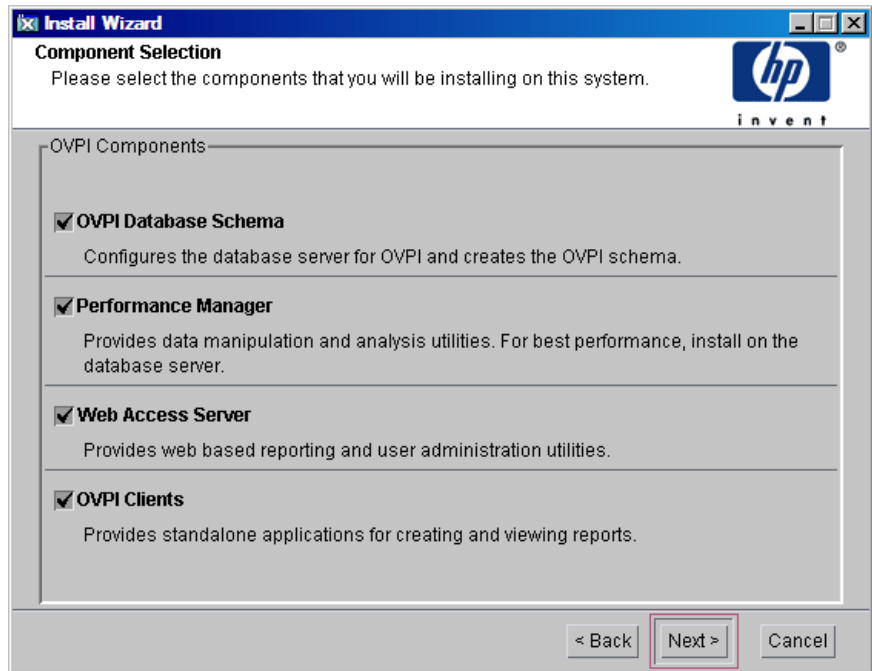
Install Wizard

Component Selection
Please select the components that you will be installing on this system.

hp
invent

OVPI Components

OVPI Database Schema
Configures the database server for OVPI and creates the OVPI schema.

Performance Manager
Provides data manipulation and analysis utilities. For best performance, install on the database server.

Web Access Server
Provides web based reporting and user administration utilities.

OVPI Clients
Provides standalone applications for creating and viewing reports.

< Back  Next >  Cancel